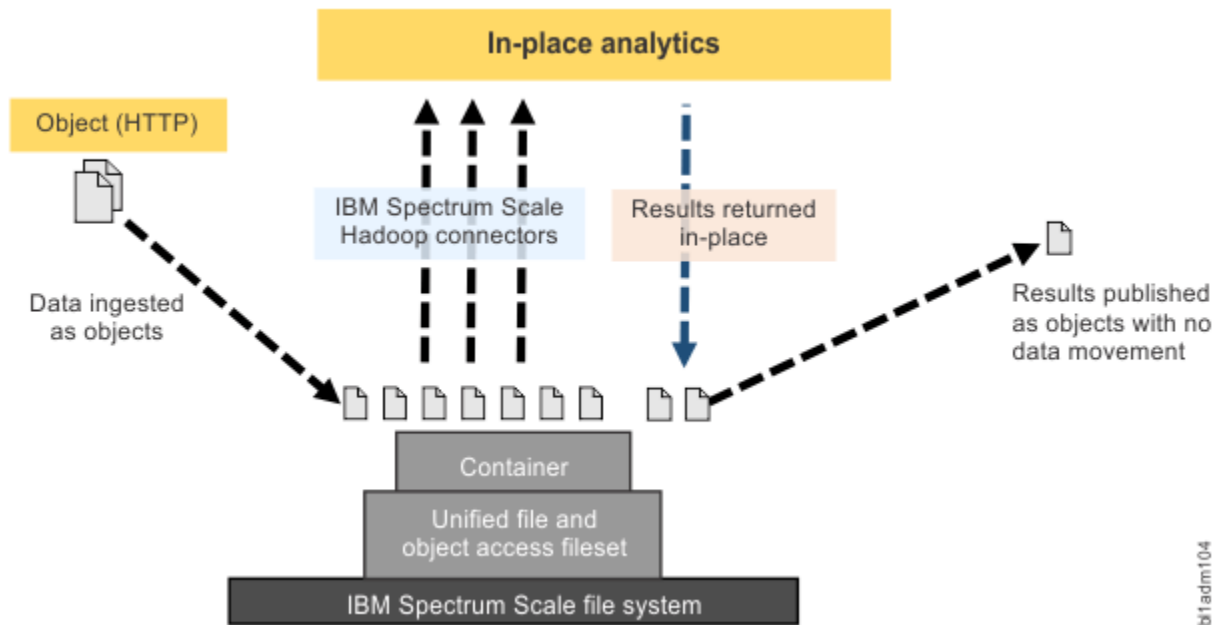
In-place analytics

Object (HTTP)

IBM Spectrum Scale Hadoop connectors

Results returned in-place

Data ingested as objects

Results published as objects with no data movement

Container

Unified file and object access fileset

IBM Spectrum Scale file system

bl1adm104